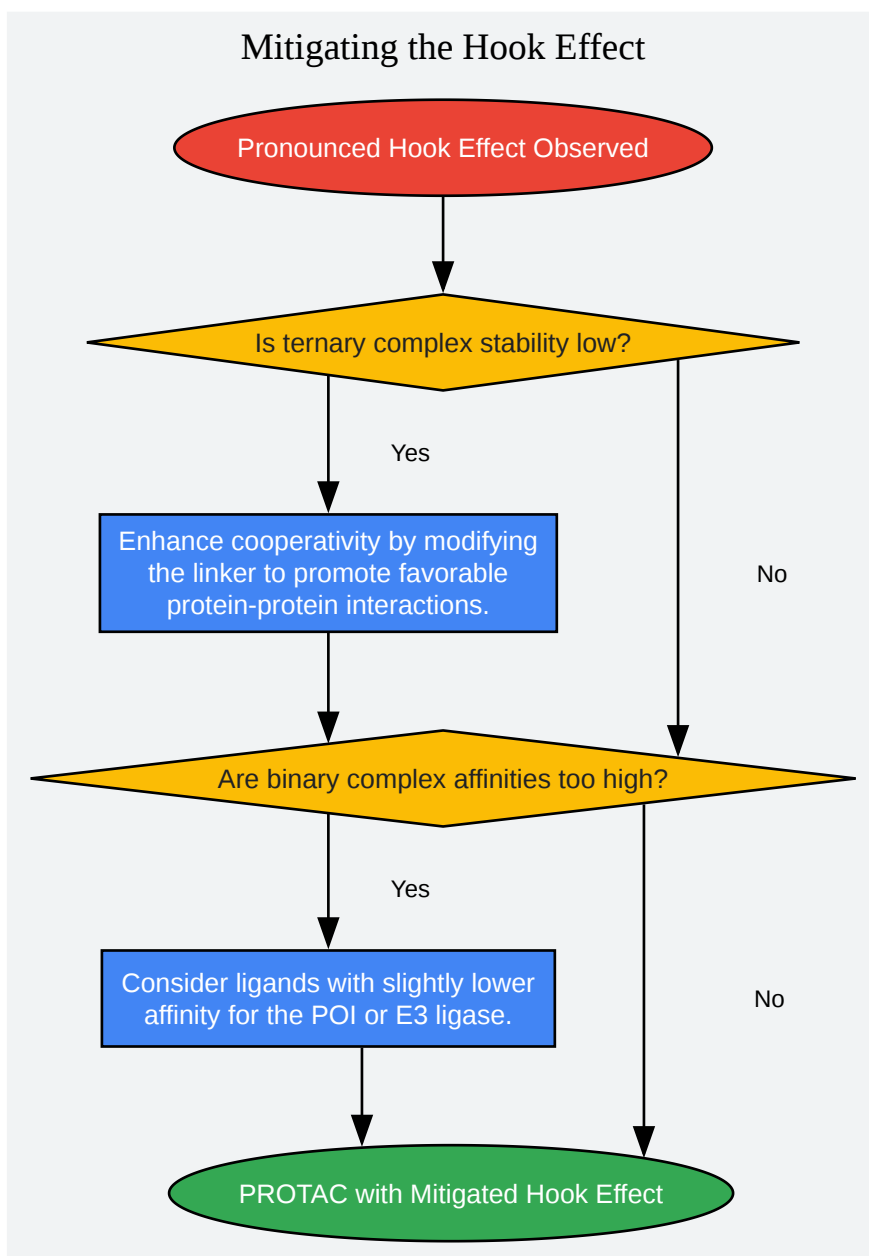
Mitigating the Hook Effect

Pronounced Hook Effect Observed

Is ternary complex stability low?

Yes

Enhance cooperativity by modifying the linker to promote favorable protein-protein interactions.

No

Are binary complex affinities too high?

Yes

Consider ligands with slightly lower affinity for the POI or E3 ligase.

No

PROTAC with Mitigated Hook Effect